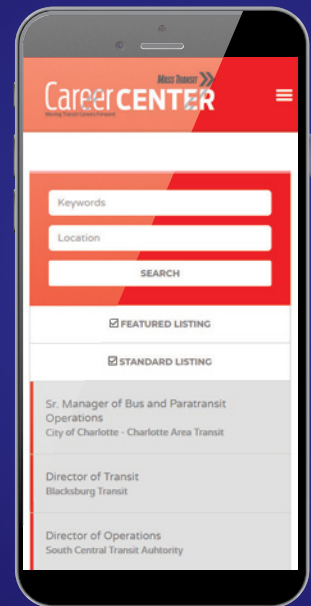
MASS TRANSIT
Career CENTER
Moving Transit Careers Forward

Keywords

Location

SEARCH

FEATURED LISTING

STANDARD LISTING

Sr. Manager of Bus and Paratransit Operations
City of Charlotte - Charlotte Area Transit

Director of Transit
Blacksburg Transit

Director of Operations
South Central Transit Auhtority